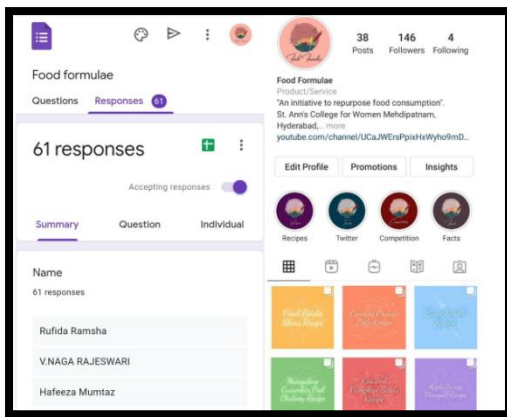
Food formulae

Questions Responses 61

61 responses

Accepting responses

Summary Question Individual

Name

61 responses

Rufida Ramsha

V.NAGA RAJESWARI

Hafeeza Mumtaz

38 Posts
146 Followers
4 Following

Food Formulae
Product/Service
"An initiative to repurpose food consumption".
St. Ann's College for Women Mehdipatnam, Hyderabad,... more
youtube.com/channel/UCaJWErsPpixHxWyho9mD...

Edit Profile
Promotions
Insights

Recipes
Twitter
Competition
Facts